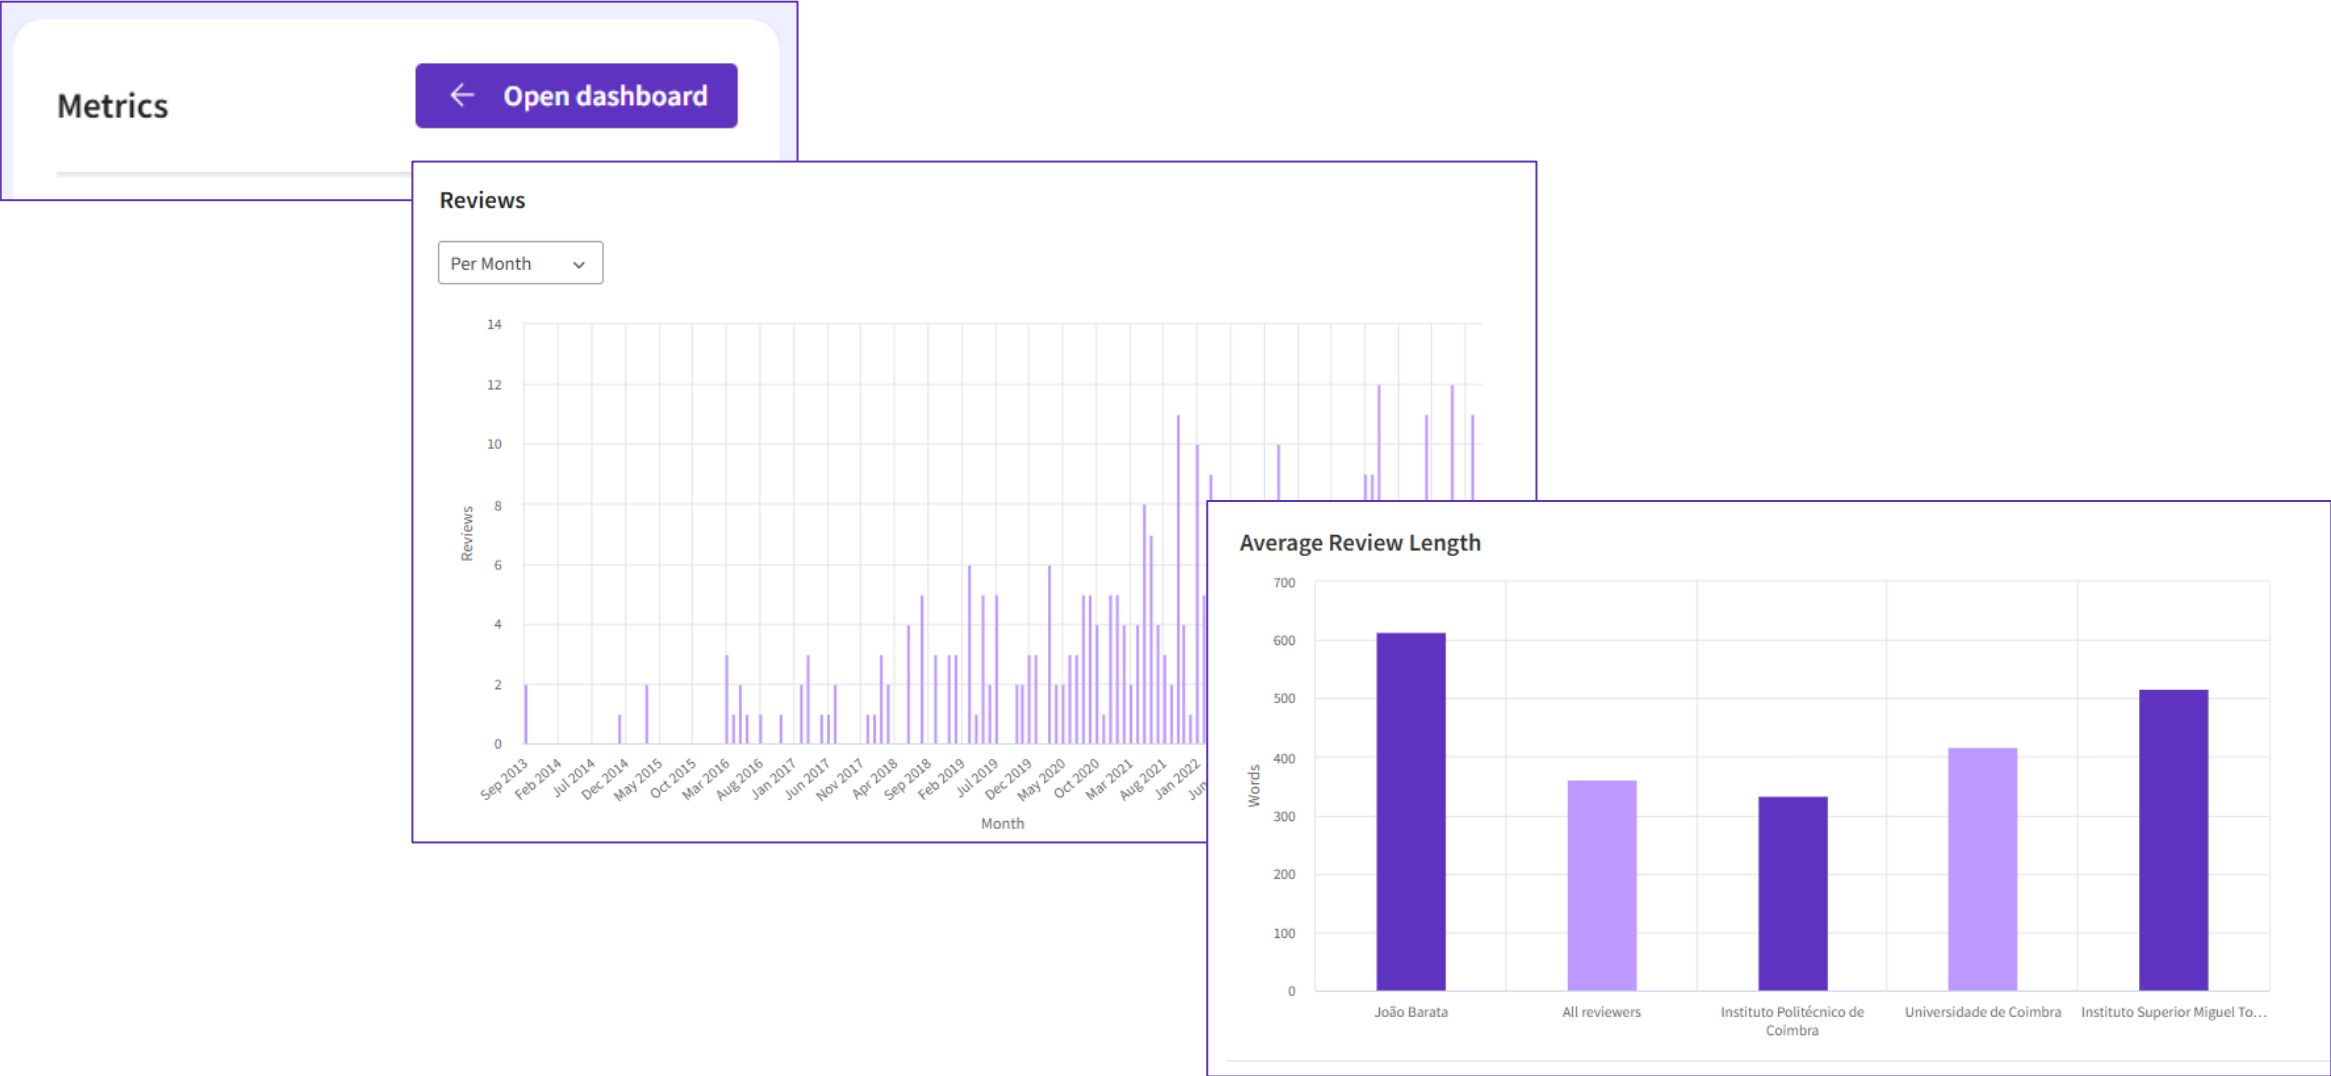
Metrics

← Open dashboard

Reviews

Per Month

14
12
10
8
6
4
2
0

Reviews

Sep 2013 Feb 2014 Jul 2014 Dec 2014 May 2015 Oct 2015 Mar 2016 Aug 2016 Jan 2017 Jun 2017 Nov 2017 Apr 2018 Sep 2018 Feb 2019 Jul 2019 Dec 2019 May 2020 Oct 2020 Mar 2021 Aug 2021 Jan 2022 Jun

Month

Average Review Length

700
600
500
400
300
200
100
0

Words

João Barata
All reviewers
Instituto Politécnico de Coimbra
Universidade de Coimbra
Instituto Superior Miguel To...